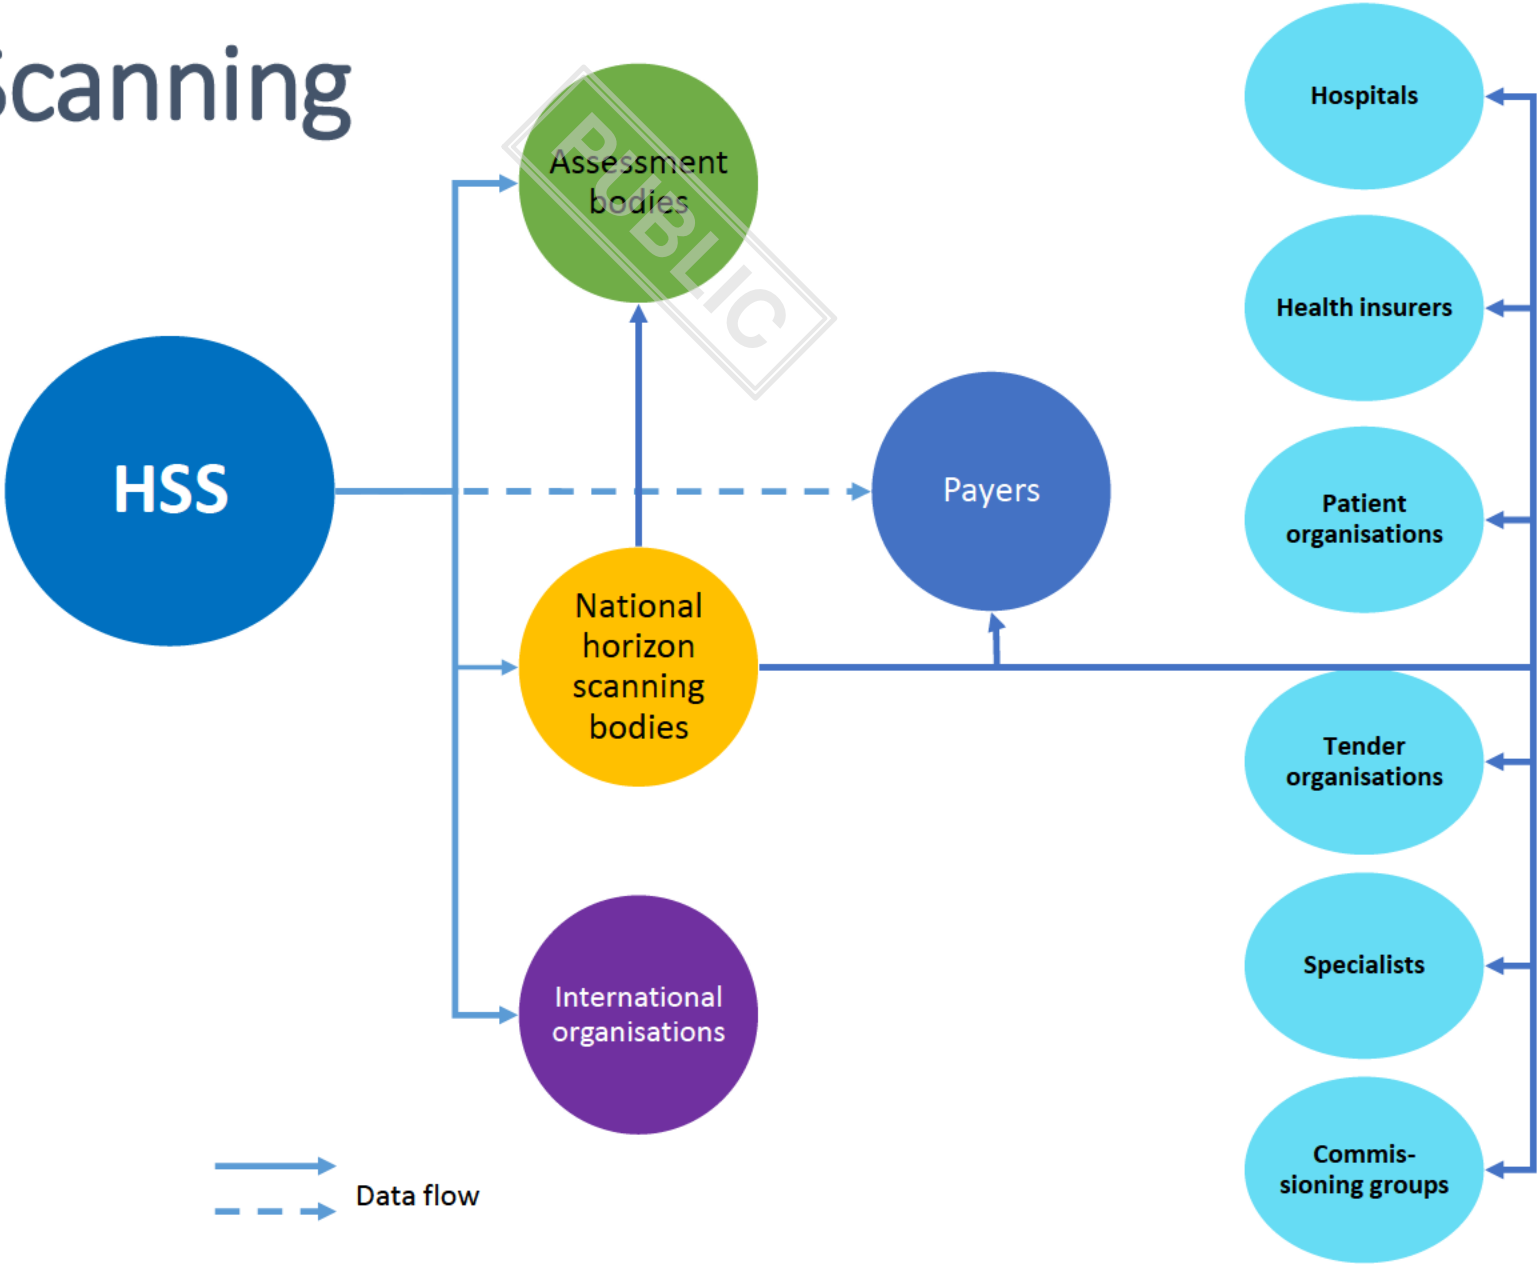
canning

Assessment bodies

PUBLIC

HSS

Payers

National horizon scanning bodies

International organisations

Data flow

Hospitals

Health insurers

Patient organisations

Tender organisations

Specialists

Commis-sioning groups